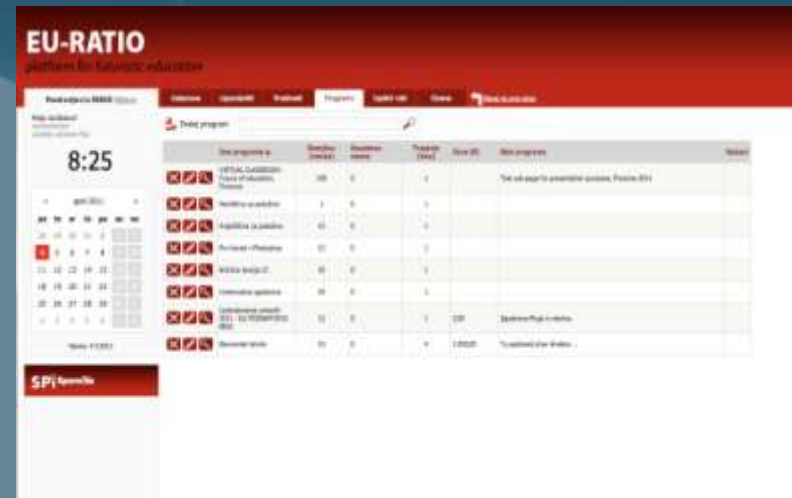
EU-RATIO
platform for futuristic education

Pozdravljeni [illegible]

8:25

april 2011

| po | to | sr | če | pe | so | ne |
|---|---|---|---|---|---|---|
| 28 | 29 | 30 | 31 | 1 | | |
| 4 | 5 | 6 | 7 | 8 | | |
| 11 | 12 | 13 | 14 | 15 | | |
| 18 | 19 | 20 | 21 | 22 | | |
| 25 | 26 | 27 | 28 | 29 | | |

SPi

Dodaj program

| | Ime programa | | | | Cena | Opis programa | |
|---|---|---|---|---|---|---|---|
| | VIRTUAL CLASSROOM - Future of education, Portorož | 100 | 0 | 1 | | Test web page for presentation purposes, Portorož 2011 | |
| | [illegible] | 1 | 0 | 1 | | | |
| | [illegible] | 11 | 0 | 1 | | | |
| | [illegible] | 12 | 0 | 1 | | | |
| | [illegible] | 10 | 0 | 1 | | | |
| | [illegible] | 10 | 0 | 1 | | | |
| | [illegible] | 11 | 0 | 1 | 220 | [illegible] | |
| | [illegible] | 11 | 0 | 4 | 1.000,00 | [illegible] | |